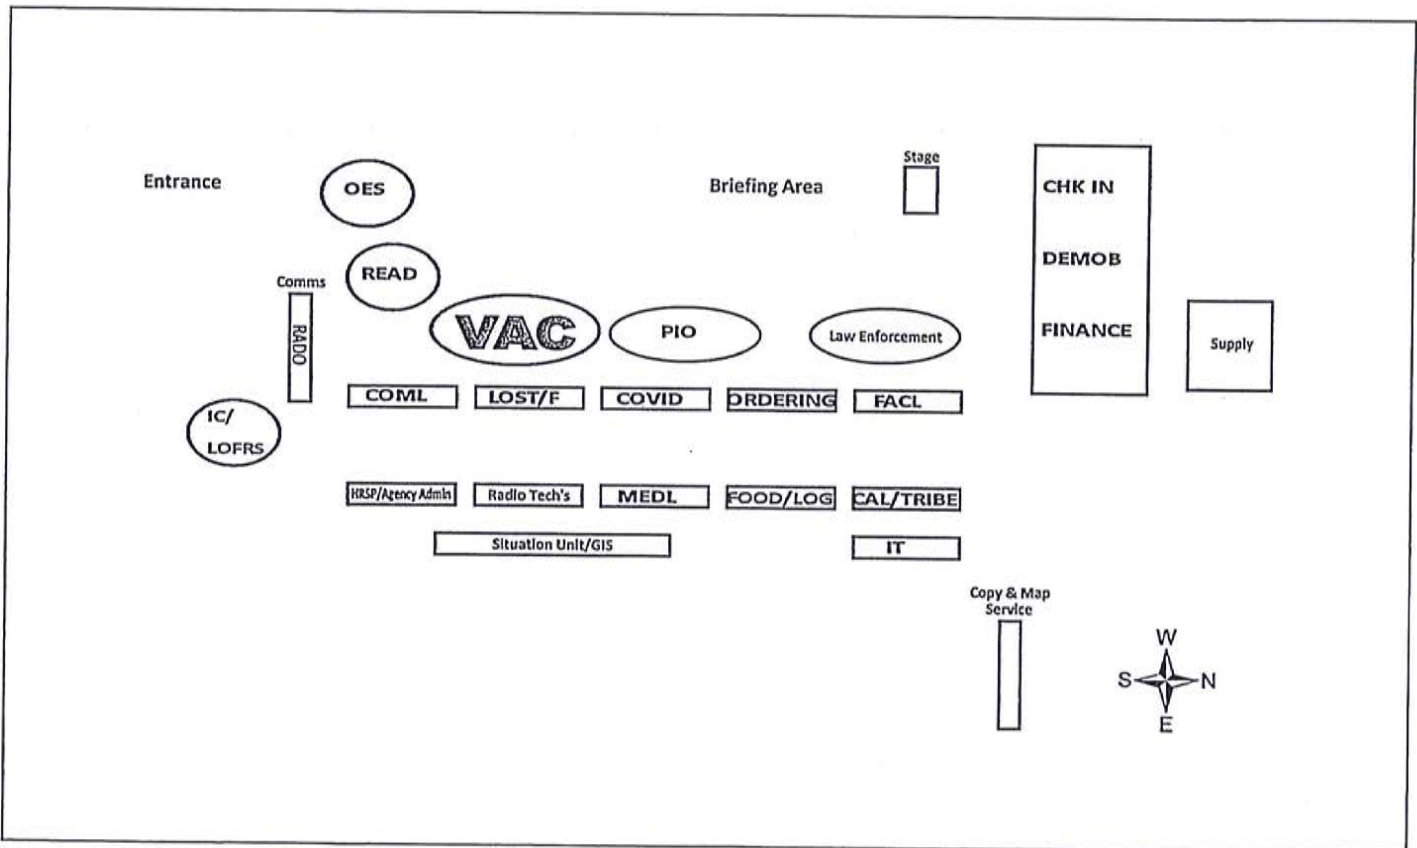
Entrance

OES

Briefing Area

Stage

CHK IN

DEMOB

FINANCE

READ

Comms

RADO

VAC

PIO

Law Enforcement

Supply

COML

LOST/F

COVID

ORDERING

FACL

IC/
LOFRS

HRSP/Agency Admin

Radio Tech's

MEDL

FOOD/LOG

CAL/TRIBE

Situation Unit/GIS

IT

Copy & Map Service

W

S

N

E